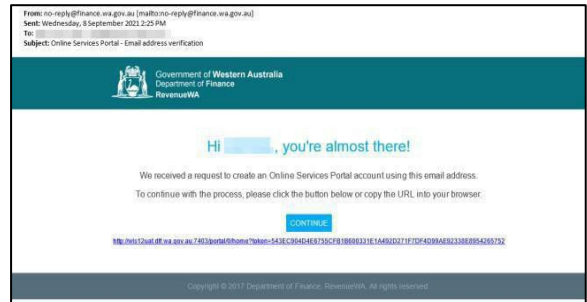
From: no-reply@finance.wa.gov.au [mailto:no-reply@finance.wa.gov.au]
Sent: Wednesday, 8 September 2021 2:25 PM
To:
Subject: Online Services Portal - Email address verification

Government of Western Australia
Department of Finance
RevenueWA

Hi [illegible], you're almost there!

We received a request to create an Online Services Portal account using this email address.

To continue with the process, please click the button below or copy the URL into your browser.

CONTINUE

http://etc12uat.dtf.wa.gov.au:7403/portal/#/home?token=543EC904D4E6755CFB1B608331E1A492D271F7DF4D99AE92338E8954265752

Copyright © 2017 Department of Finance, RevenueWA. All rights reserved.